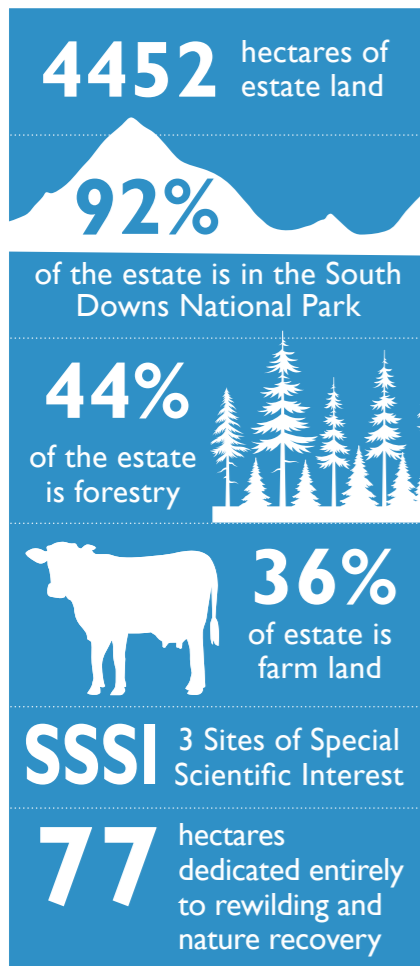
4452 hectares of estate land

92%

of the estate is in the South Downs National Park

44%

of the estate is forestry

36%

of estate is farm land

SSSI 3 Sites of Special Scientific Interest

77 hectares dedicated entirely to rewilding and nature recovery